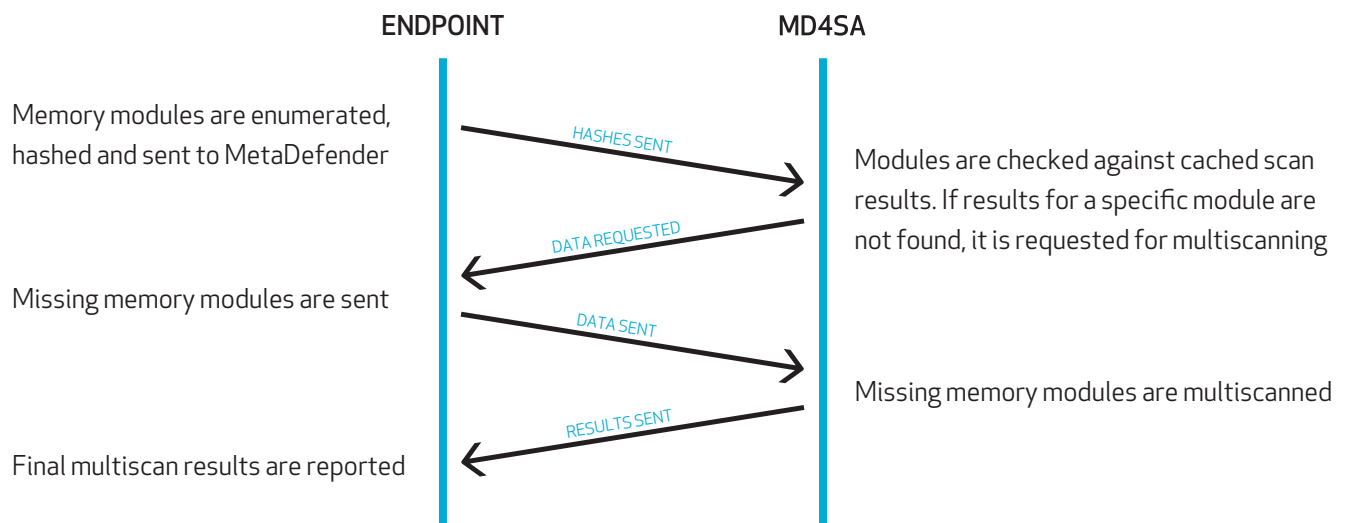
ENDPOINT

MD4SA

Memory modules are enumerated, hashed and sent to MetaDefender

HASHES SENT

Modules are checked against cached scan results. If results for a specific module are not found, it is requested for multiscanning

DATA REQUESTED

Missing memory modules are sent

DATA SENT

Missing memory modules are multiscanned

RESULTS SENT

Final multiscan results are reported